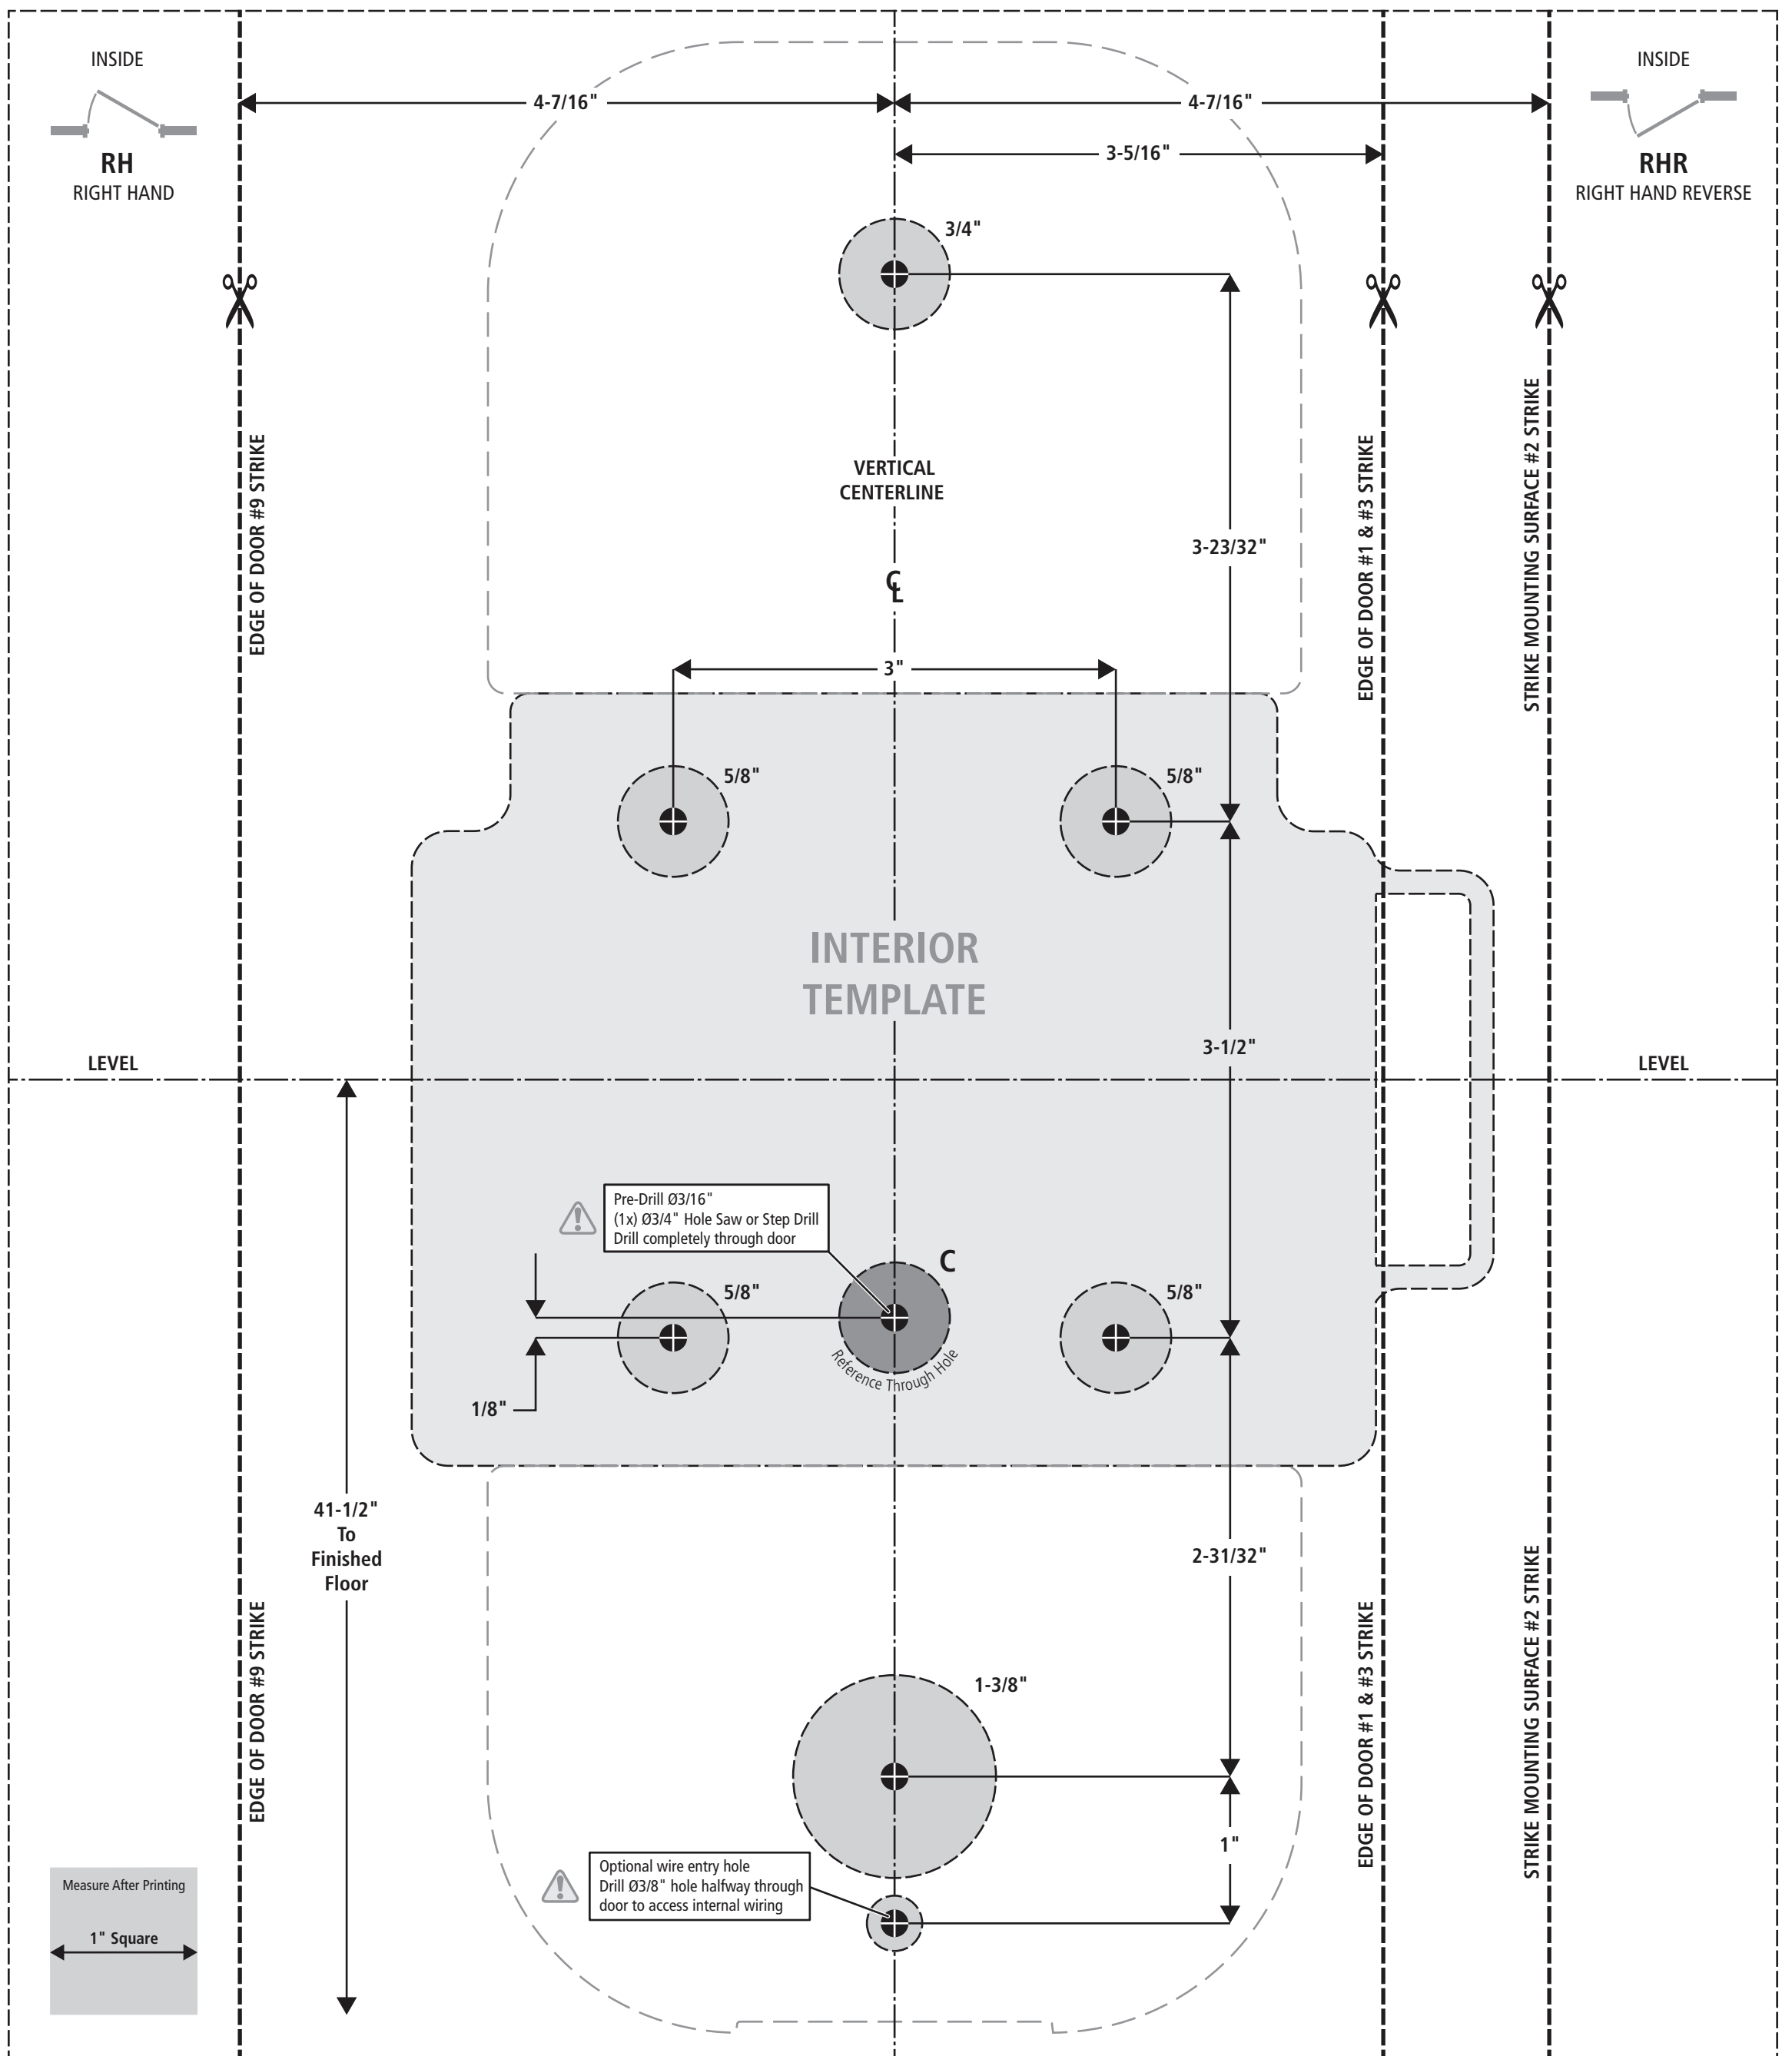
INSIDE

RH
RIGHT HAND

4-7/16"

4-7/16"

3-5/16"

INSIDE

RHR
RIGHT HAND REVERSE

3/4"

EDGE OF DOOR #9 STRIKE

VERTICAL CENTERLINE

3-23/32"

EDGE OF DOOR #1 & #3 STRIKE

STRIKE MOUNTING SURFACE #2 STRIKE

$C_L$

3"

5/8"

5/8"

INTERIOR TEMPLATE

LEVEL

3-1/2"

LEVEL

Pre-Drill Ø3/16"
(1x) Ø3/4" Hole Saw or Step Drill
Drill completely through door

C

5/8"

5/8"

Reference Through Hole

1/8"

41-1/2" To Finished Floor

2-31/32"

EDGE OF DOOR #9 STRIKE

EDGE OF DOOR #1 & #3 STRIKE

STRIKE MOUNTING SURFACE #2 STRIKE

1-3/8"

1"

Measure After Printing

1" Square

Optional wire entry hole
Drill Ø3/8" hole halfway through door to access internal wiring